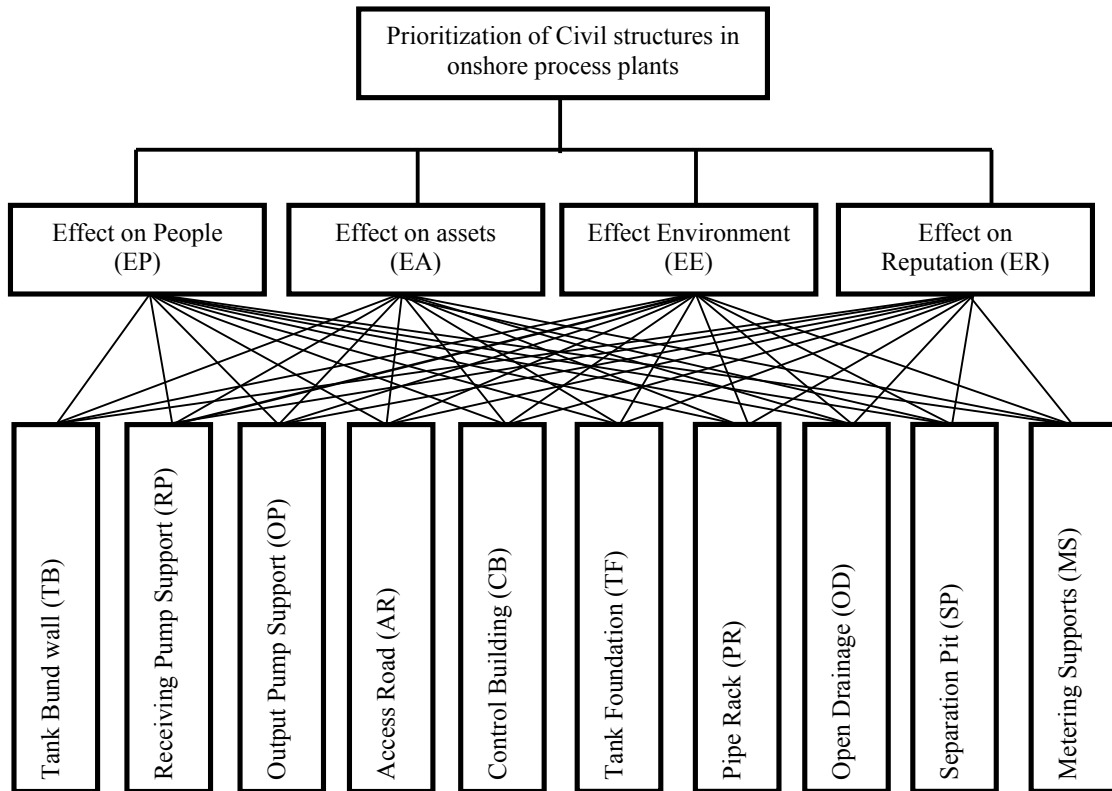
Prioritization of Civil structures in onshore process plants

Effect on People (EP)

Effect on assets (EA)

Effect Environment (EE)

Effect on Reputation (ER)

Tank Bund wall (TB)

Receiving Pump Support (RP)

Output Pump Support (OP)

Access Road (AR)

Control Building (CB)

Tank Foundation (TF)

Pipe Rack (PR)

Open Drainage (OD)

Separation Pit (SP)

Metering Supports (MS)